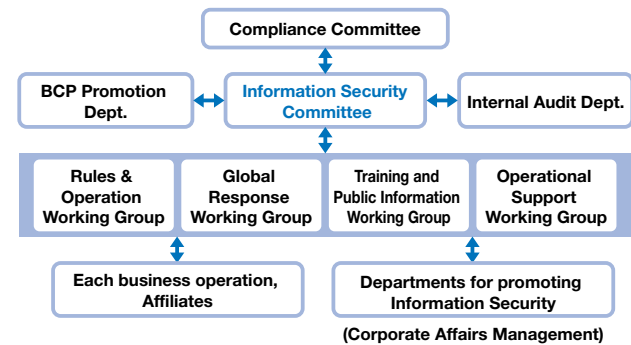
Compliance Committee

BCP Promotion Dept.

Information Security Committee

Internal Audit Dept.

Rules & Operation Working Group

Global Response Working Group

Training and Public Information Working Group

Operational Support Working Group

Each business operation, Affiliates

Departments for promoting Information Security

(Corporate Affairs Management)